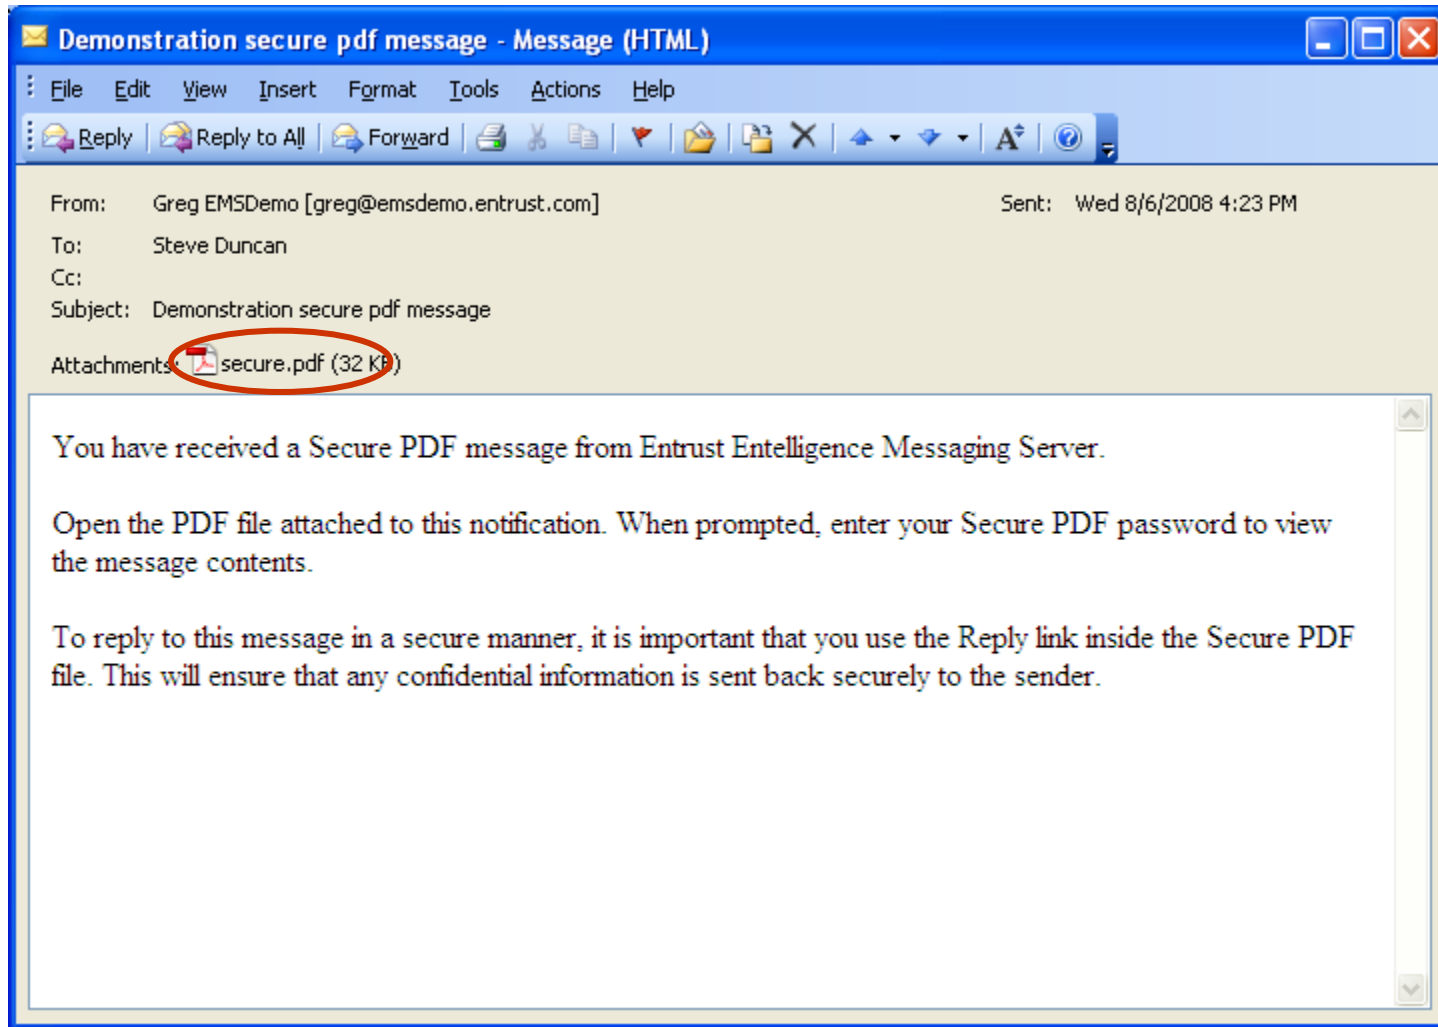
Demonstration secure pdf message - Message (HTML)

File Edit View Insert Format Tools Actions Help

Reply Reply to All Forward

From: Greg EMSDemo [greg@emsdemo.entrust.com]
Sent: Wed 8/6/2008 4:23 PM
To: Steve Duncan
Cc:
Subject: Demonstration secure pdf message
Attachments: secure.pdf (32 KB)

You have received a Secure PDF message from Entrust Entelligence Messaging Server.

Open the PDF file attached to this notification. When prompted, enter your Secure PDF password to view the message contents.

To reply to this message in a secure manner, it is important that you use the Reply link inside the Secure PDF file. This will ensure that any confidential information is sent back securely to the sender.